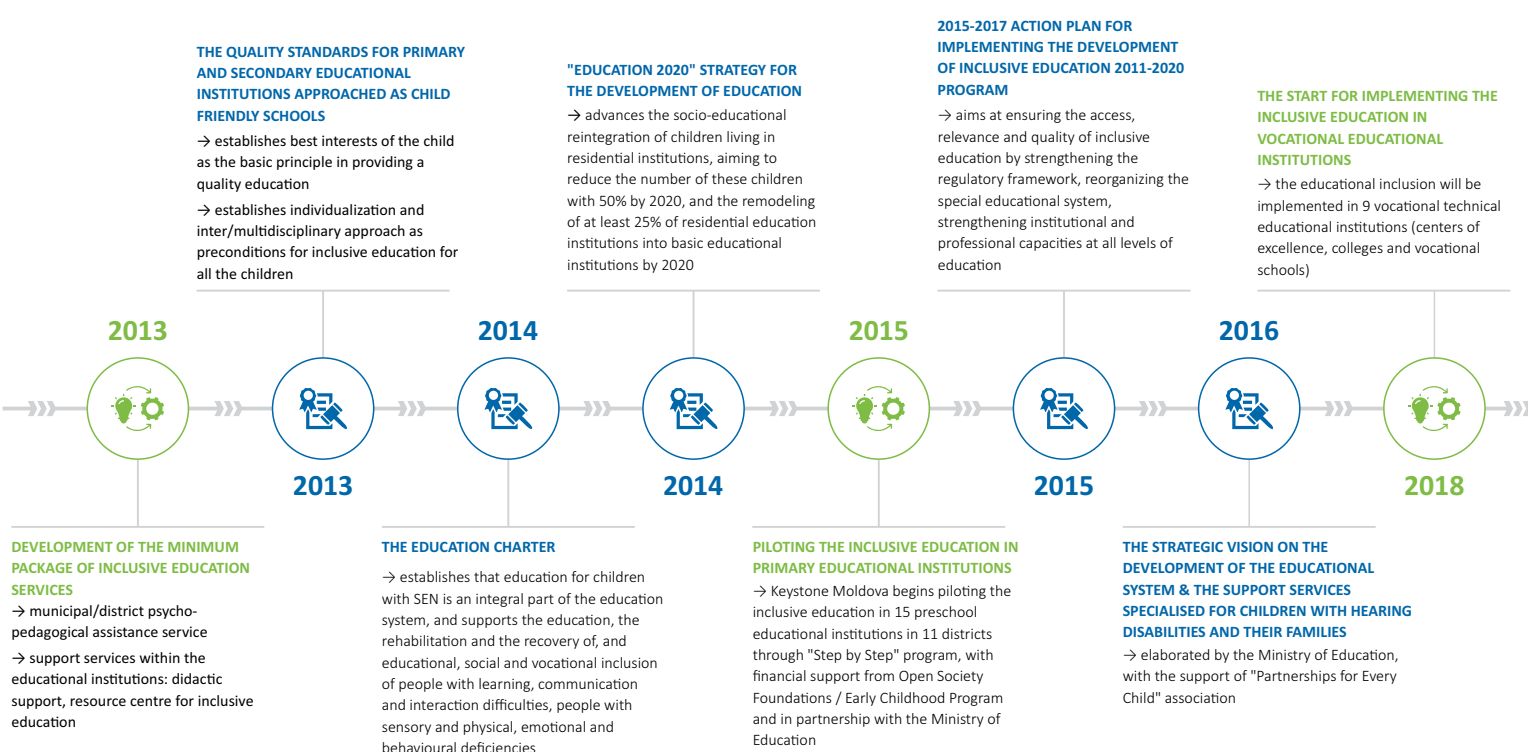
THE QUALITY STANDARDS FOR PRIMARY AND SECONDARY EDUCATIONAL INSTITUTIONS APPROACHED AS CHILD FRIENDLY SCHOOLS

→ establishes best interests of the child as the basic principle in providing a quality education

→ establishes individualization and inter/multidisciplinary approach as preconditions for inclusive education for all the children

"EDUCATION 2020" STRATEGY FOR THE DEVELOPMENT OF EDUCATION

→ advances the socio-educational reintegration of children living in residential institutions, aiming to reduce the number of these children with 50% by 2020, and the remodeling of at least 25% of residential education institutions into basic educational institutions by 2020

2015-2017 ACTION PLAN FOR IMPLEMENTING THE DEVELOPMENT OF INCLUSIVE EDUCATION 2011-2020 PROGRAM

→ aims at ensuring the access, relevance and quality of inclusive education by strengthening the regulatory framework, reorganizing the special educational system, strengthening institutional and professional capacities at all levels of education

THE START FOR IMPLEMENTING THE INCLUSIVE EDUCATION IN VOCATIONAL EDUCATIONAL INSTITUTIONS

→ the educational inclusion will be implemented in 9 vocational technical educational institutions (centers of excellence, colleges and vocational schools)

2013

2014

2015

2016

2013

2014

2015

2018

DEVELOPMENT OF THE MINIMUM PACKAGE OF INCLUSIVE EDUCATION SERVICES

→ municipal/district psycho-pedagogical assistance service

→ support services within the educational institutions: didactic support, resource centre for inclusive education

THE EDUCATION CHARTER

→ establishes that education for children with SEN is an integral part of the education system, and supports the education, the rehabilitation and the recovery of, and educational, social and vocational inclusion of people with learning, communication and interaction difficulties, people with sensory and physical, emotional and behavioural deficiencies

PILOTING THE INCLUSIVE EDUCATION IN PRIMARY EDUCATIONAL INSTITUTIONS

→ Keystone Moldova begins piloting the inclusive education in 15 preschool educational institutions in 11 districts through "Step by Step" program, with financial support from Open Society Foundations / Early Childhood Program and in partnership with the Ministry of Education

THE STRATEGIC VISION ON THE DEVELOPMENT OF THE EDUCATIONAL SYSTEM & THE SUPPORT SERVICES SPECIALISED FOR CHILDREN WITH HEARING DISABILITIES AND THEIR FAMILIES

→ elaborated by the Ministry of Education, with the support of "Partnerships for Every Child" association